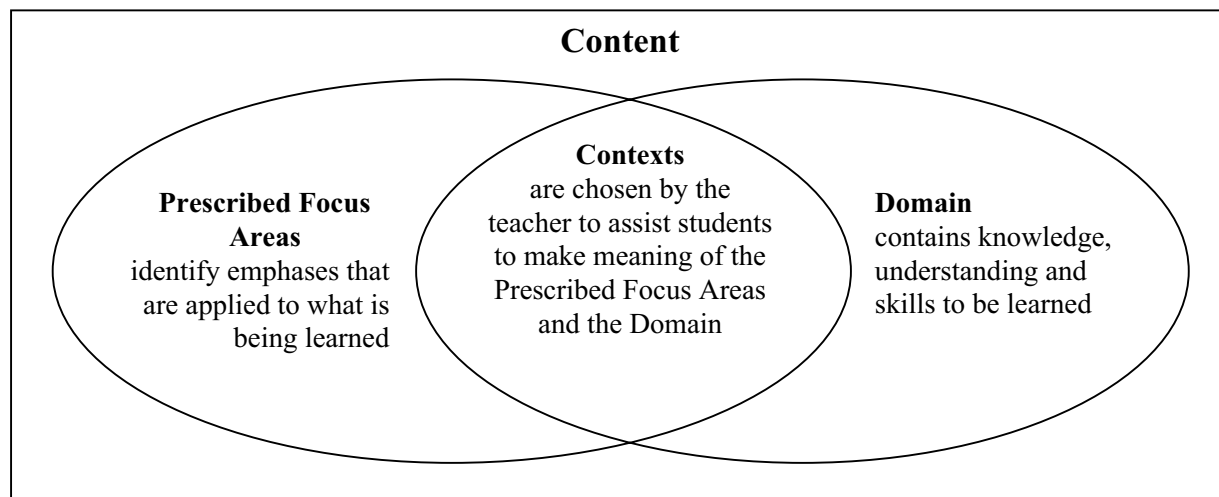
Content

Prescribed Focus Areas
identify emphases that are applied to what is being learned

Contexts
are chosen by the teacher to assist students to make meaning of the Prescribed Focus Areas and the Domain

Domain
contains knowledge, understanding and skills to be learned